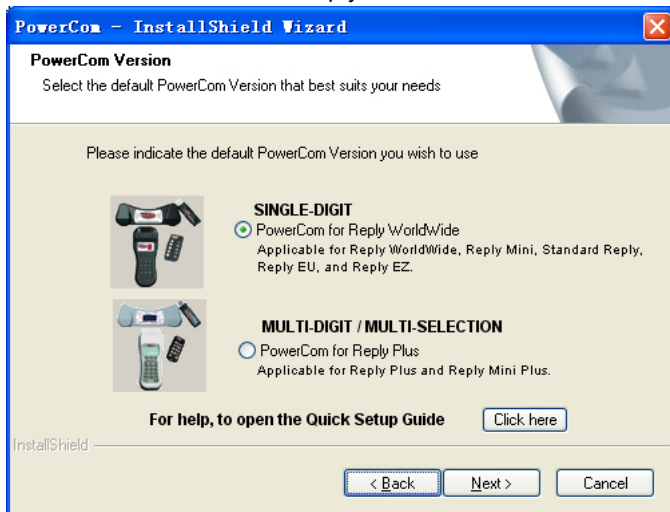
PowerCom - InstallShield Wizard

PowerCom Version

Select the default PowerCom Version that best suits your needs

Please indicate the default PowerCom Version you wish to use

SINGLE-DIGIT

PowerCom for Reply WorldWide

Applicable for Reply WorldWide, Reply Mini, Standard Reply, Reply EU, and Reply EZ.

MULTI-DIGIT / MULTI-SELECTION

PowerCom for Reply Plus

Applicable for Reply Plus and Reply Mini Plus.

For help, to open the Quick Setup Guide

Click here

InstallShield

< Back

Next >

Cancel